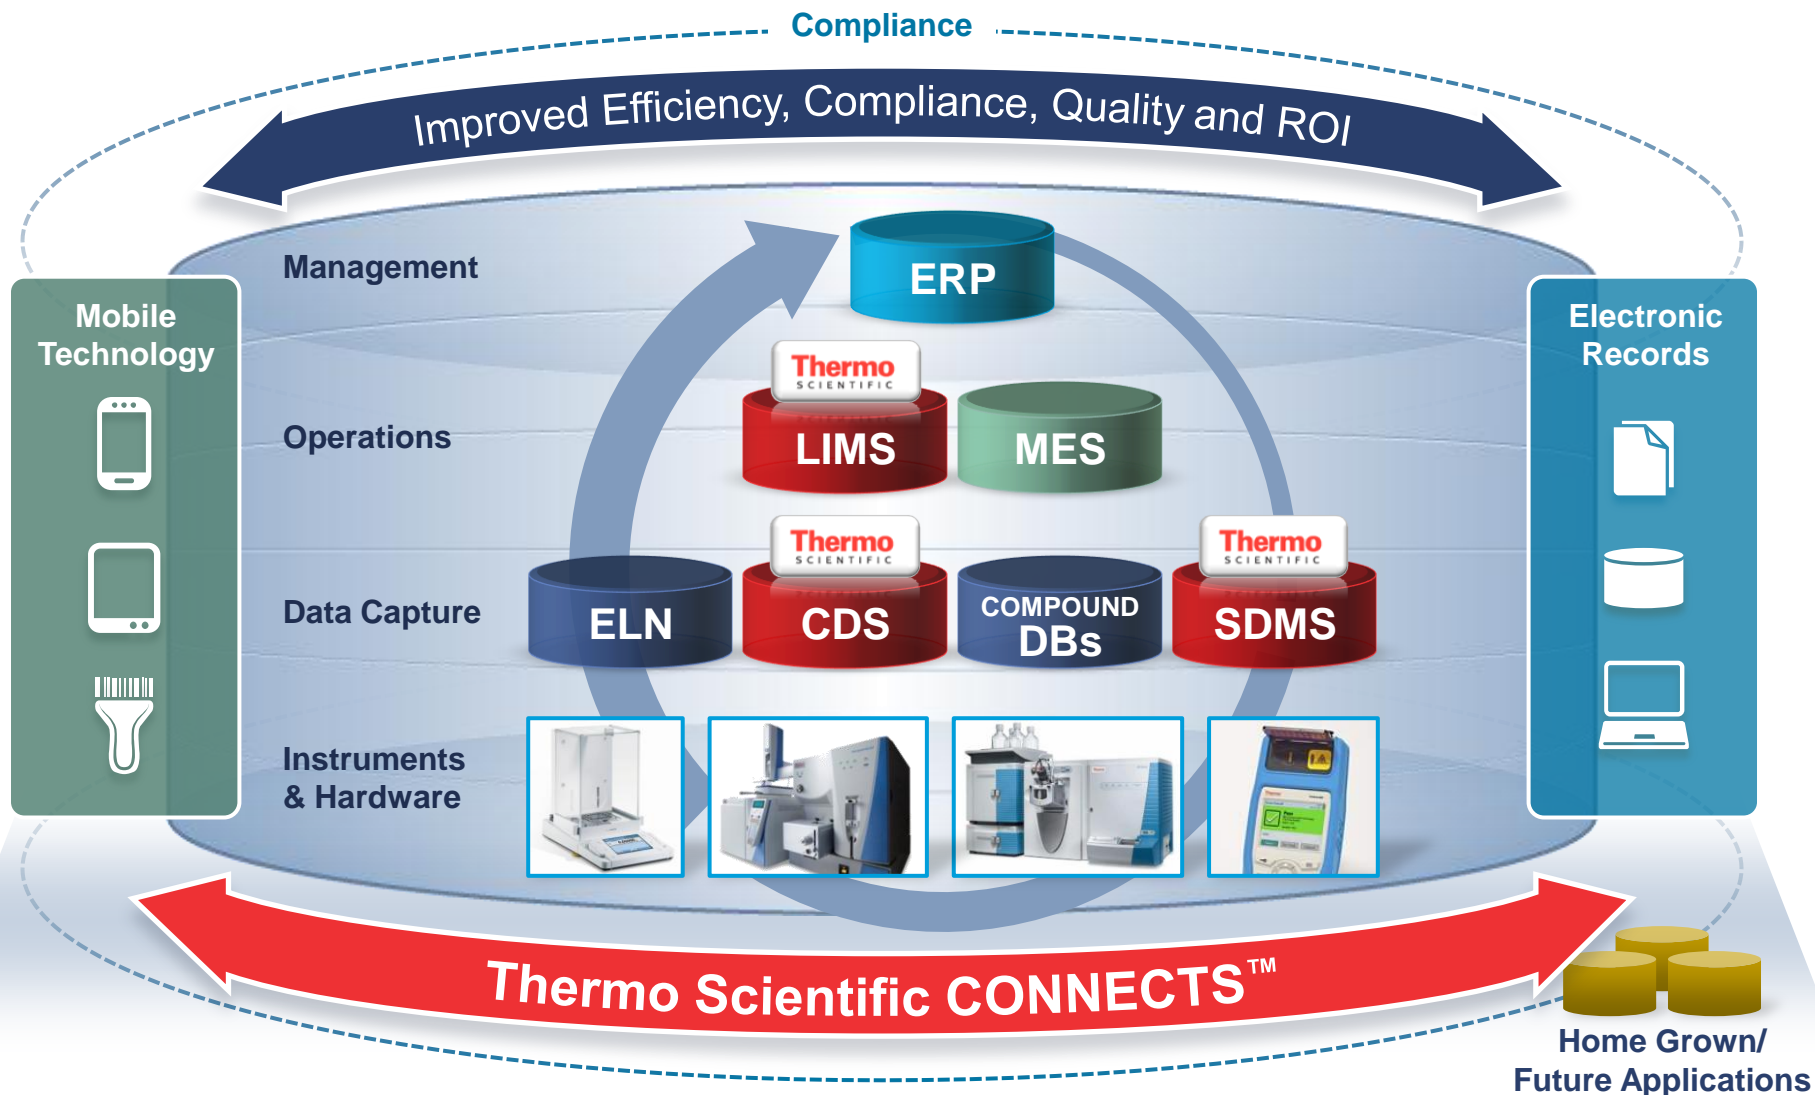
Compliance

Improved Efficiency, Compliance, Quality and ROI

Mobile Technology

Management

ERP

Operations

Thermo SCIENTIFIC

LIMS

MES

Data Capture

ELN

Thermo SCIENTIFIC

CDS

COMPOUND DBs

Thermo SCIENTIFIC

SDMS

Instruments & Hardware

Electronic Records

Thermo Scientific CONNECTS™

Home Grown/ Future Applications